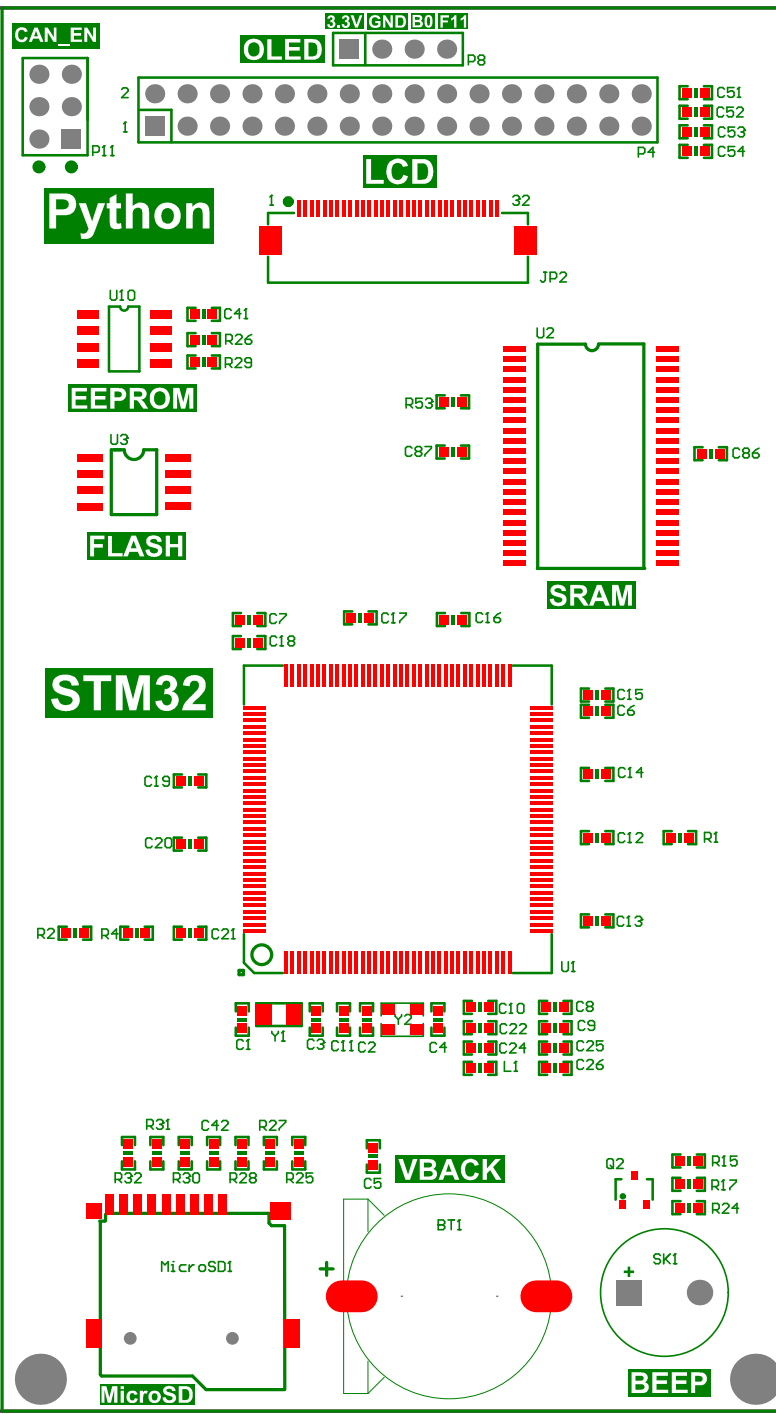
CAN_EN
3.3V GND B0 F11
OLED
P8
2
1
P11
C51
C52
C53
C54
P4
LCD
Python
1
32
JP2
U10
C41
R26
R29
EEPROM
U2
R53
C87
C86
U3
FLASH
SRAM
C7
C17
C16
C18
STM32
C15
C6
C14
C19
C20
C12
R1
C13
R2
R4
C21
U1
C10
C8
Y1
Y2
C22
C9
C1
C3
C11
C2
C4
C24
C25
L1
C26
R31
C42
R27
R32
R30
R28
R25
C5
VBACK
Q2
R15
R17
R24
BT1
MicroSD1
+
+
SK1
MicroSD
BEEP